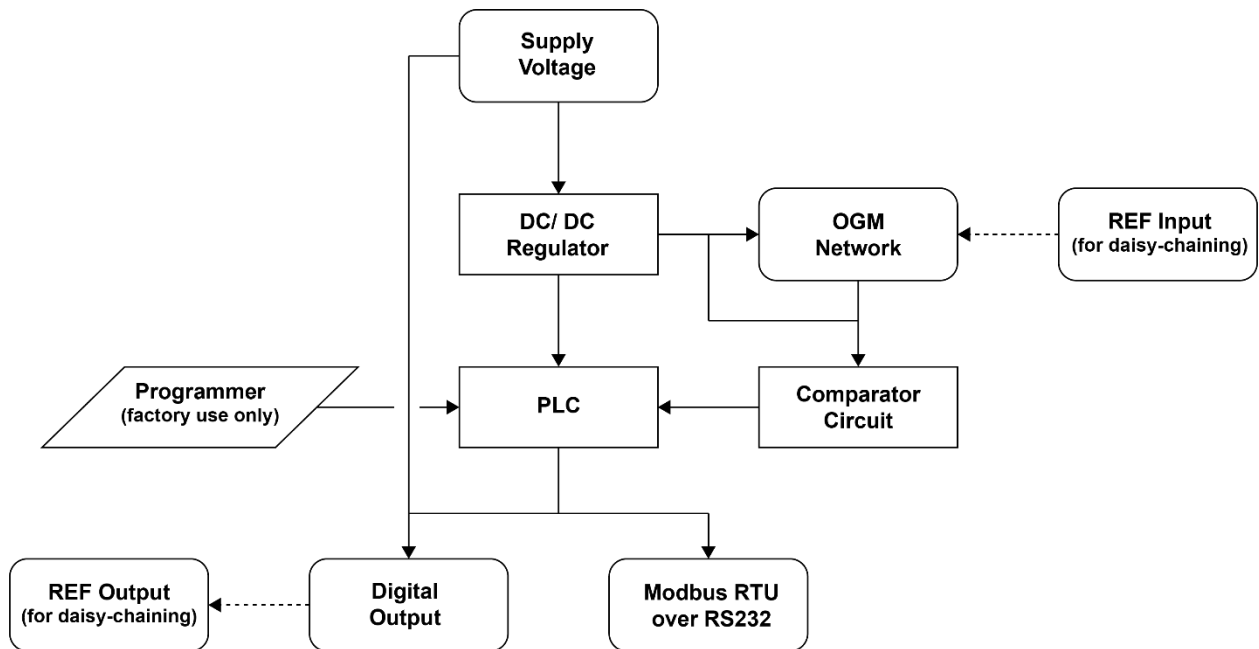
Supply Voltage

DC/ DC Regulator

OGM Network

REF Input (for daisy-chaining)

Programmer (factory use only)

PLC

Comparator Circuit

REF Output (for daisy-chaining)

Digital Output

Modbus RTU over RS232